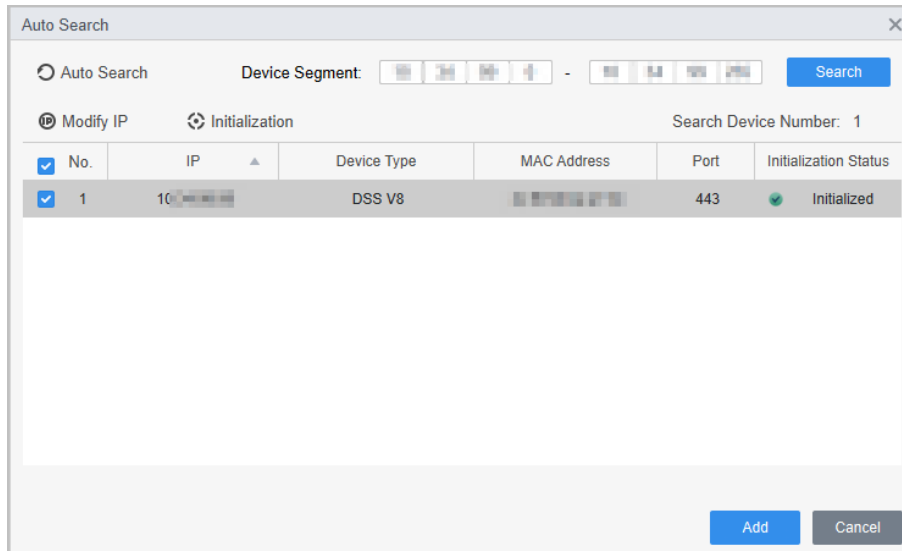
Auto Search

Auto Search Device Segment: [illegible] - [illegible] Search

Modify IP Initialization Search Device Number: 1

| No. | IP | Device Type | MAC Address | Port | Initialization Status |
|---|---|---|---|---|---|
| 1 | 10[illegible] | DSS V8 | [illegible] | 443 | Initialized |

Add Cancel